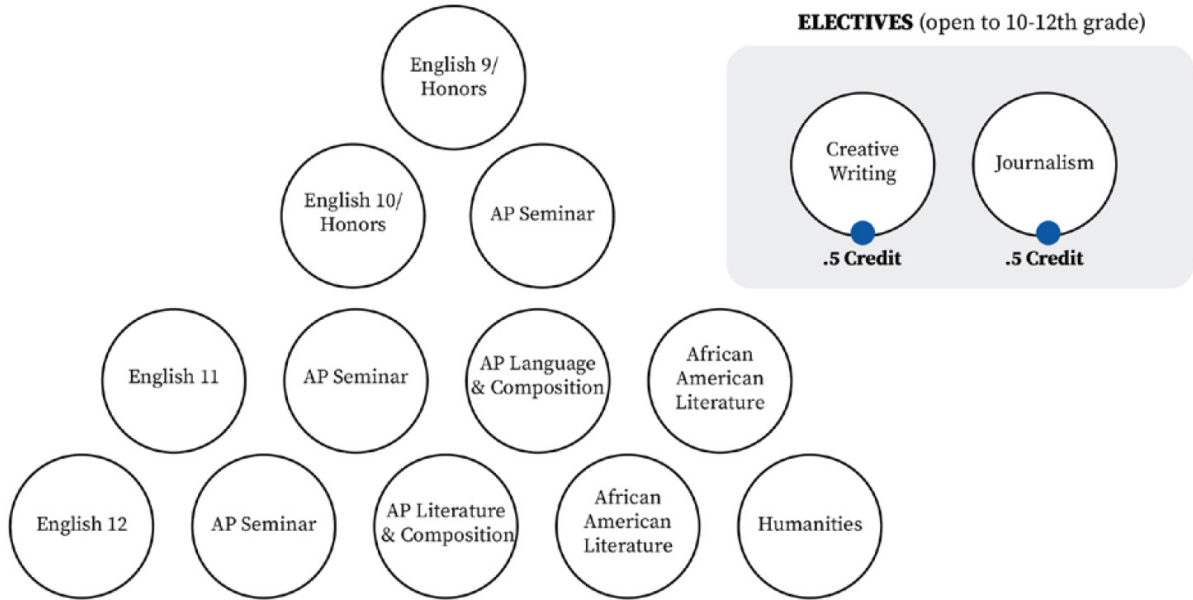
English 9/ Honors

English 10/ Honors

AP Seminar

English 11

AP Seminar

AP Language & Composition

African American Literature

English 12

AP Seminar

AP Literature & Composition

African American Literature

Humanities

**ELECTIVES** (open to 10-12th grade)

Creative Writing

.5 Credit

Journalism

.5 Credit